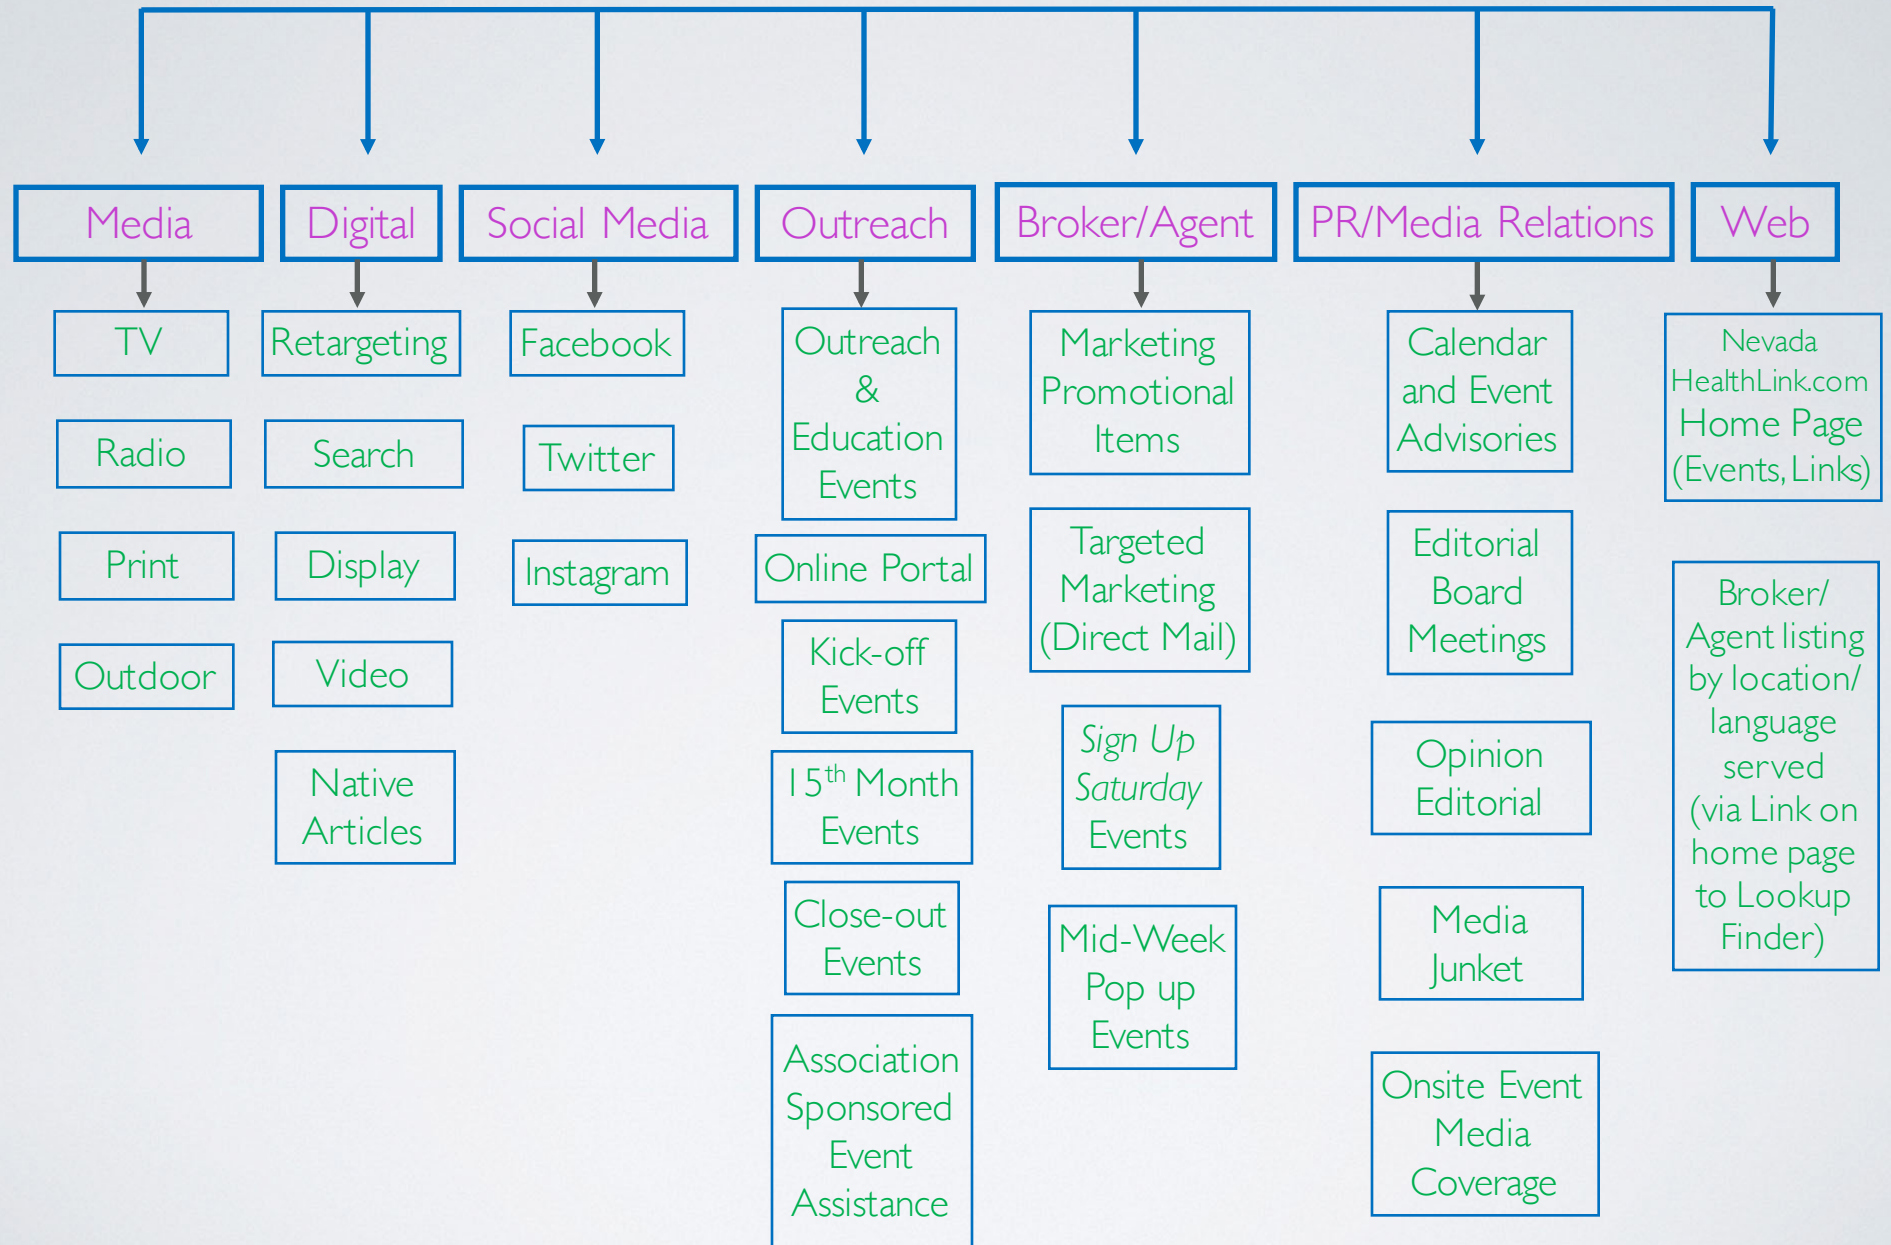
Media

TV

Radio

Print

Outdoor

Digital

Retargeting

Search

Display

Video

Native Articles

Social Media

Facebook

Twitter

Instagram

Outreach

Outreach & Education Events

Online Portal

Kick-off Events

15$^{th}$ Month Events

Close-out Events

Association Sponsored Event Assistance

Broker/Agent

Marketing Promotional Items

Targeted Marketing (Direct Mail)

Sign Up Saturday Events

Mid-Week Pop up Events

PR/Media Relations

Calendar and Event Advisories

Editorial Board Meetings

Opinion Editorial

Media Junket

Onsite Event Media Coverage

Web

Nevada HealthLink.com Home Page (Events, Links)

Broker/ Agent listing by location/ language served (via Link on home page to Lookup Finder)